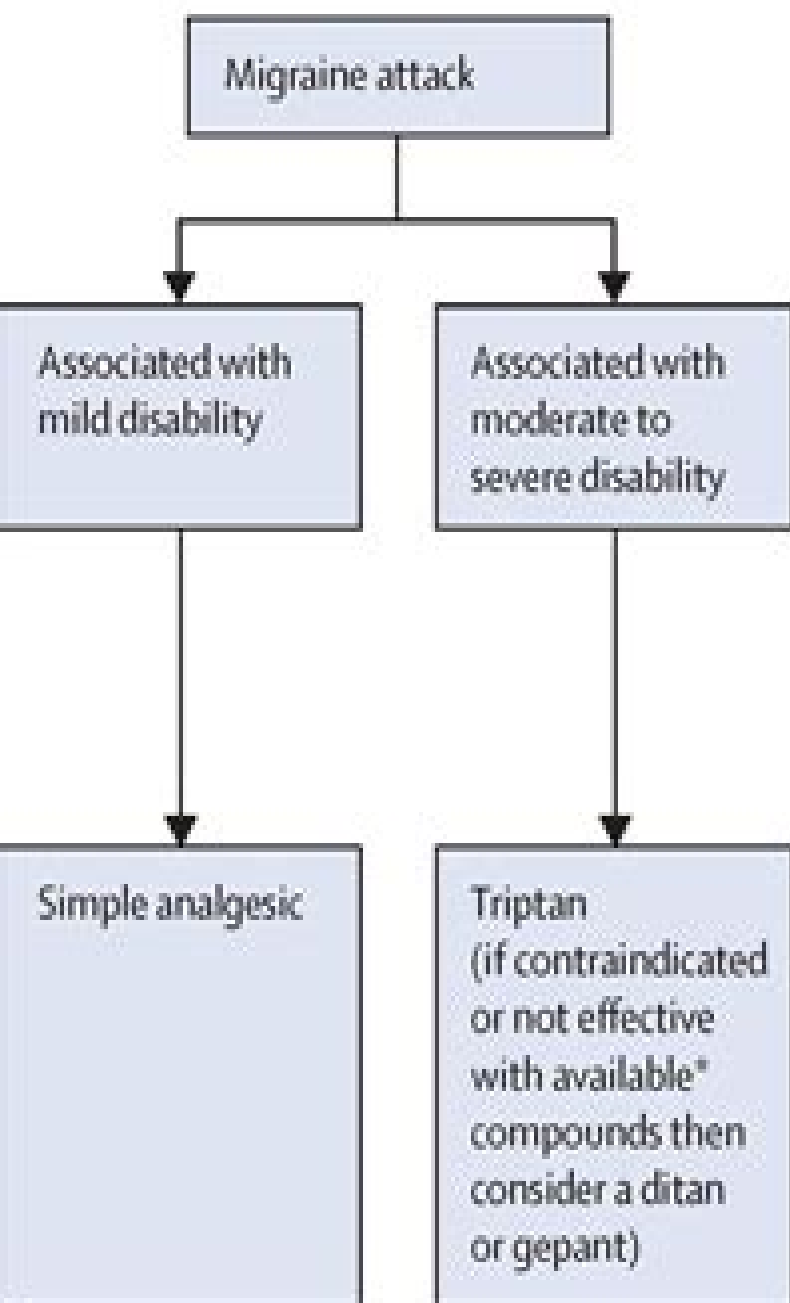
Migraine attack

Associated with mild disability

Associated with moderate to severe disability

Simple analgesic

Triptan (if contraindicated or not effective with available* compounds then consider a ditan or gepant)